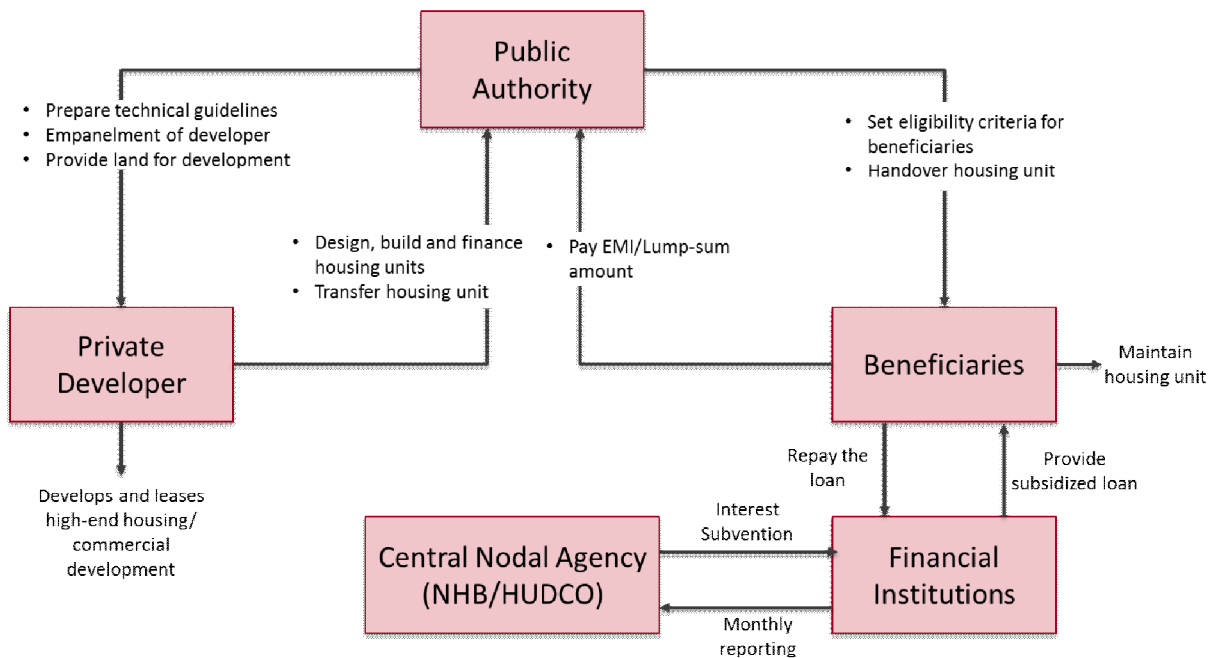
Public Authority

• Prepare technical guidelines
• Empanelment of developer
• Provide land for development

• Set eligibility criteria for beneficiaries
• Handover housing unit

• Design, build and finance housing units
• Transfer housing unit

• Pay EMI/Lump-sum amount

Private Developer

Beneficiaries

Maintain housing unit

Develops and leases high-end housing/ commercial development

Repay the loan

Provide subsidized loan

Interest Subvention

Central Nodal Agency (NHB/HUDCO)

Financial Institutions

Monthly reporting